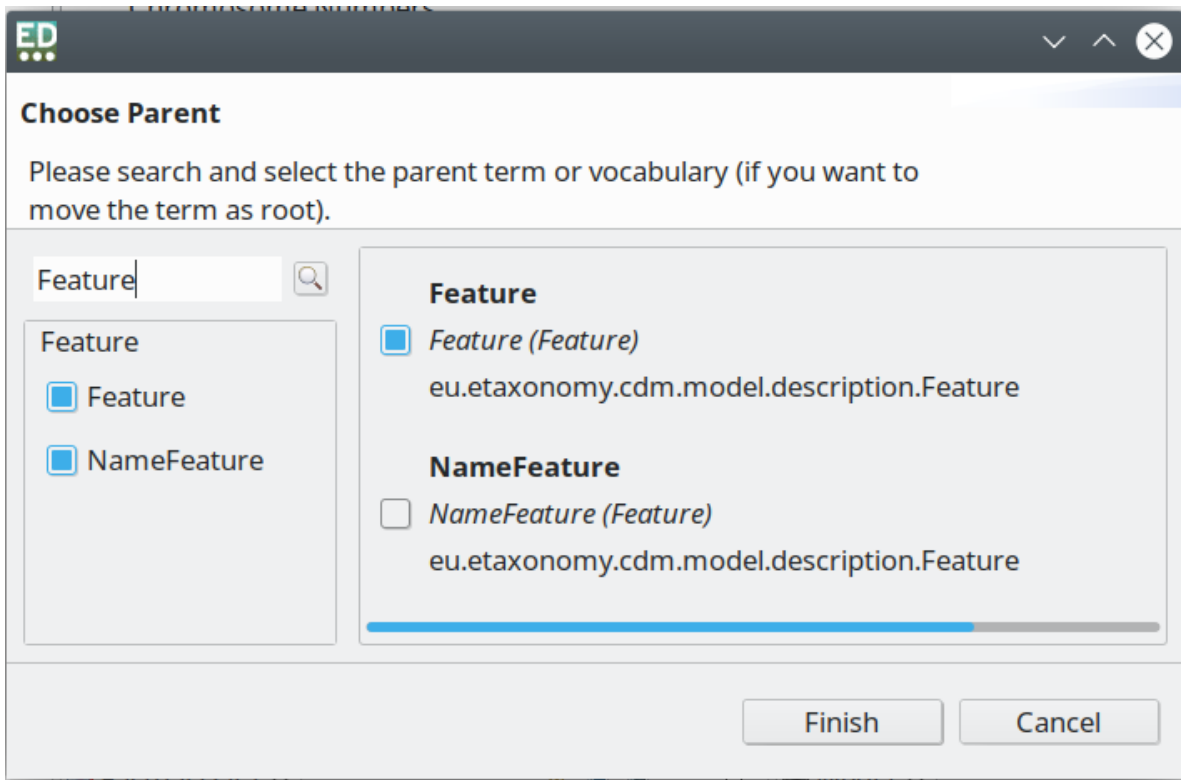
ED

Choose Parent

Please search and select the parent term or vocabulary (if you want to move the term as root).

Feature

Feature

Feature

NameFeature

**Feature**

*Feature (Feature)*

eu.etaxonomy.cdm.model.description.Feature

**NameFeature**

*NameFeature (Feature)*

eu.etaxonomy.cdm.model.description.Feature

Finish Cancel